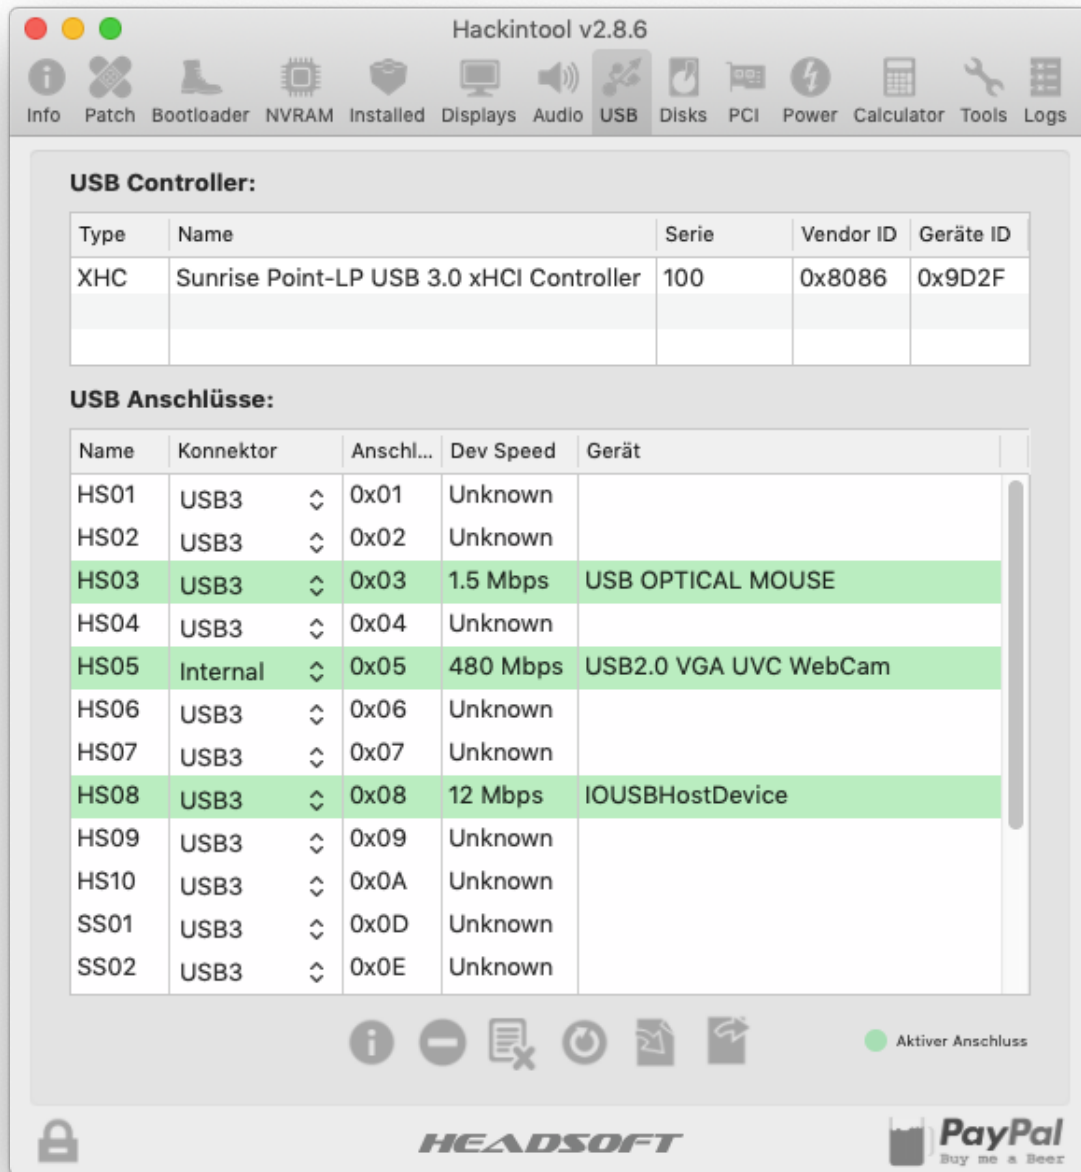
Hackintool v2.8.6

Info Patch Bootloader NVRAM Installed Displays Audio USB Disks PCI Power Calculator Tools Logs

USB Controller:

| Type | Name | Serie | Vendor ID | Geräte ID |
|---|---|---|---|---|
| XHC | Sunrise Point-LP USB 3.0 xHCI Controller | 100 | 0x8086 | 0x9D2F |

USB Anschlüsse:

| Name | Konnektor | Anschl... | Dev Speed | Gerät |
|---|---|---|---|---|
| HS01 | USB3 | 0x01 | Unknown | |
| HS02 | USB3 | 0x02 | Unknown | |
| HS03 | USB3 | 0x03 | 1.5 Mbps | USB OPTICAL MOUSE |
| HS04 | USB3 | 0x04 | Unknown | |
| HS05 | Internal | 0x05 | 480 Mbps | USB2.0 VGA UVC WebCam |
| HS06 | USB3 | 0x06 | Unknown | |
| HS07 | USB3 | 0x07 | Unknown | |
| HS08 | USB3 | 0x08 | 12 Mbps | IOUSBHostDevice |
| HS09 | USB3 | 0x09 | Unknown | |
| HS10 | USB3 | 0x0A | Unknown | |
| SS01 | USB3 | 0x0D | Unknown | |
| SS02 | USB3 | 0x0E | Unknown | |

Aktiver Anschluss

HEADSOFT

PayPal
Buy me a Beer